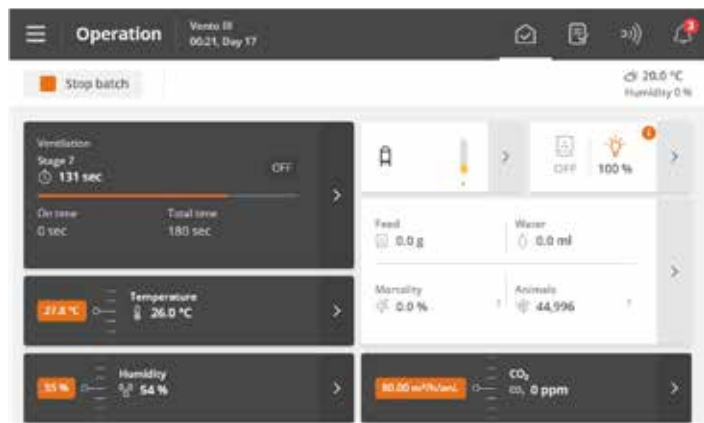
Operation
Vento III
00:21, Day 17

3

Stop batch

20.0 °C
Humidity 0 %

Ventilation
Stage 7
131 sec
OFF

On time
0 sec

Total time
180 sec

OFF
100 %

Feed
0.0 g

Water
0.0 ml

Mortality
0.0 %

Animals
44,996

27.8 °C
Temperature
26.0 °C

55 %
Humidity
54 %

80.00 m³/h/anL
$CO_2$
$CO_2$ 0 ppm